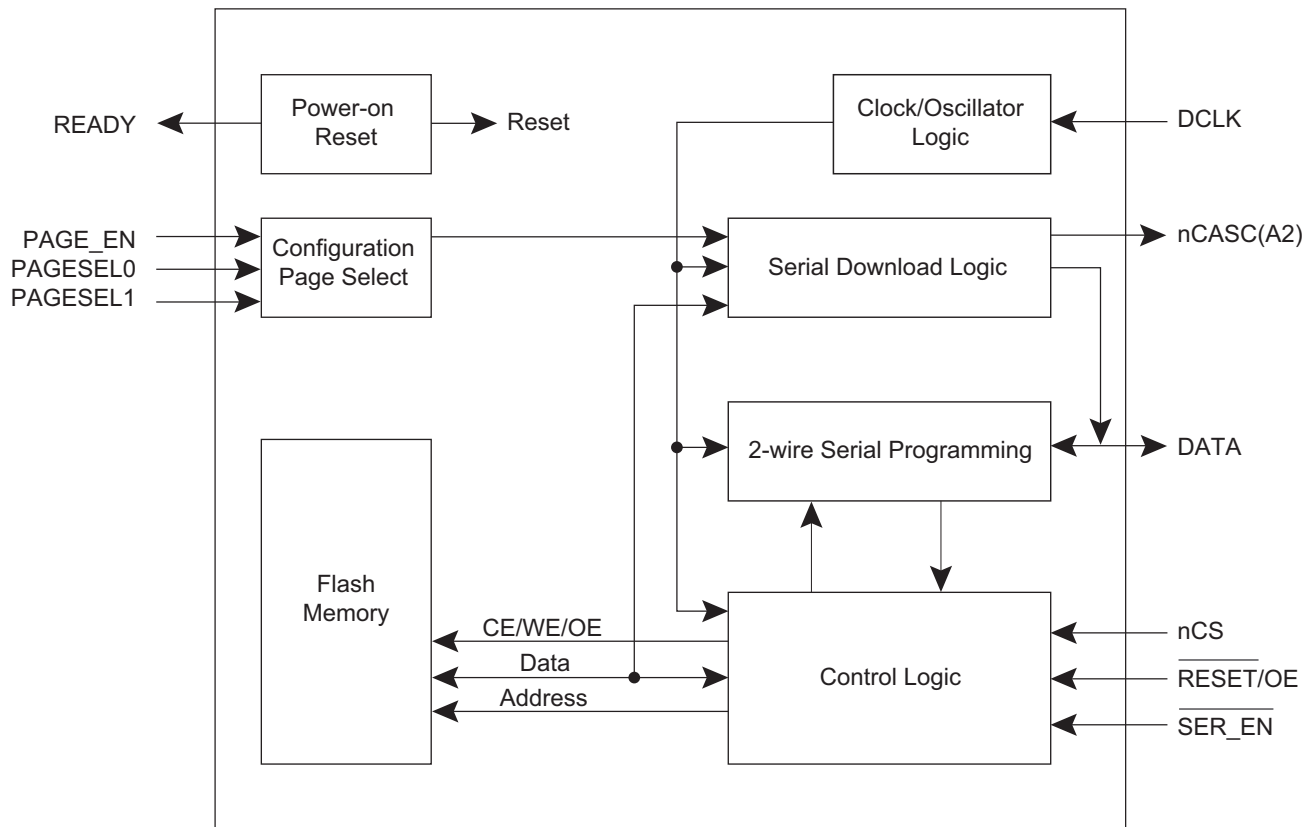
READY

Power-on Reset

Reset

Clock/Oscillator Logic

DCLK

PAGE_EN
PAGESEL0
PAGESEL1

Configuration Page Select

Serial Download Logic

nCASC(A2)

2-wire Serial Programming

DATA

Flash Memory

CE/WE/OE

Data

Address

Control Logic

nCS

$\overline{\text{RESET}}$/OE

$\overline{\text{SER\_EN}}$